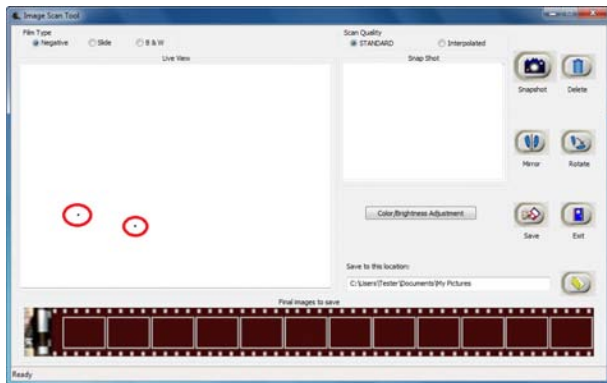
Image Scan Tool

Film Type
Negative
Slide
B & W

Scan Quality
STANDARD
Interpolated

Live View

Snap Shot

Snapshot
Delete

Mirror
Rotate

Color/Brightness Adjustment

Save
Exit

Save to this location:
C:\Users\Tester\Documents\My Pictures

Final images to save

Ready